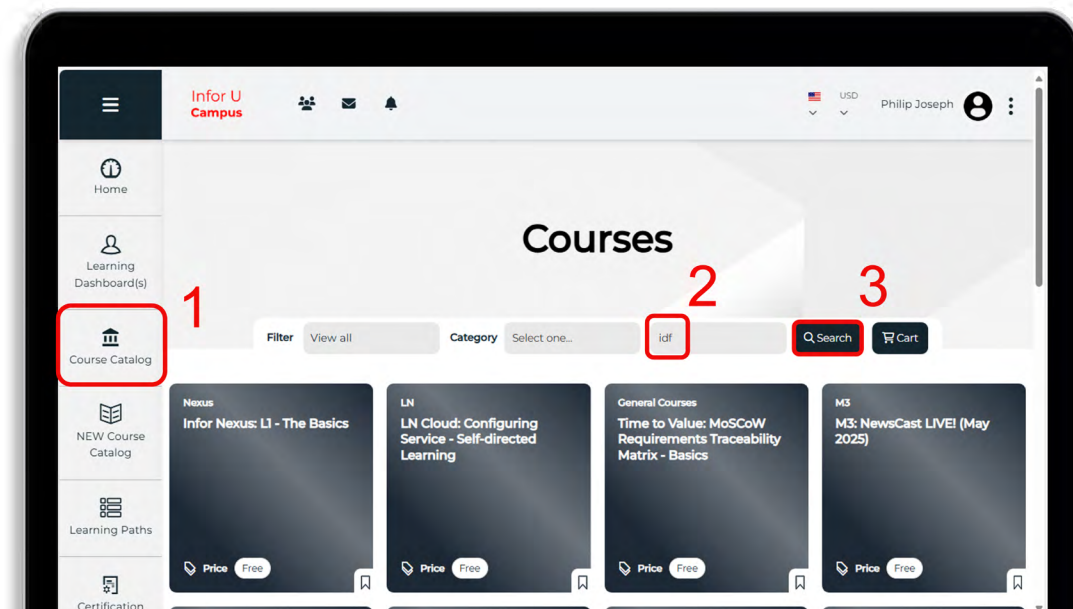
Infor U
Campus

USD

Philip Joseph

Home

Learning Dashboard(s)

1

Course Catalog

NEW Course Catalog

Learning Paths

Certification

Courses

2

3

Filter View all

Category Select one...

idf

Search

Cart

Nexus
Infor Nexus: L1 - The Basics
Price Free

LN
LN Cloud: Configuring Service - Self-directed Learning
Price Free

General Courses
Time to Value: MoSCoW Requirements Traceability Matrix - Basics
Price Free

M3
M3: NewsCast LIVE! (May 2025)
Price Free